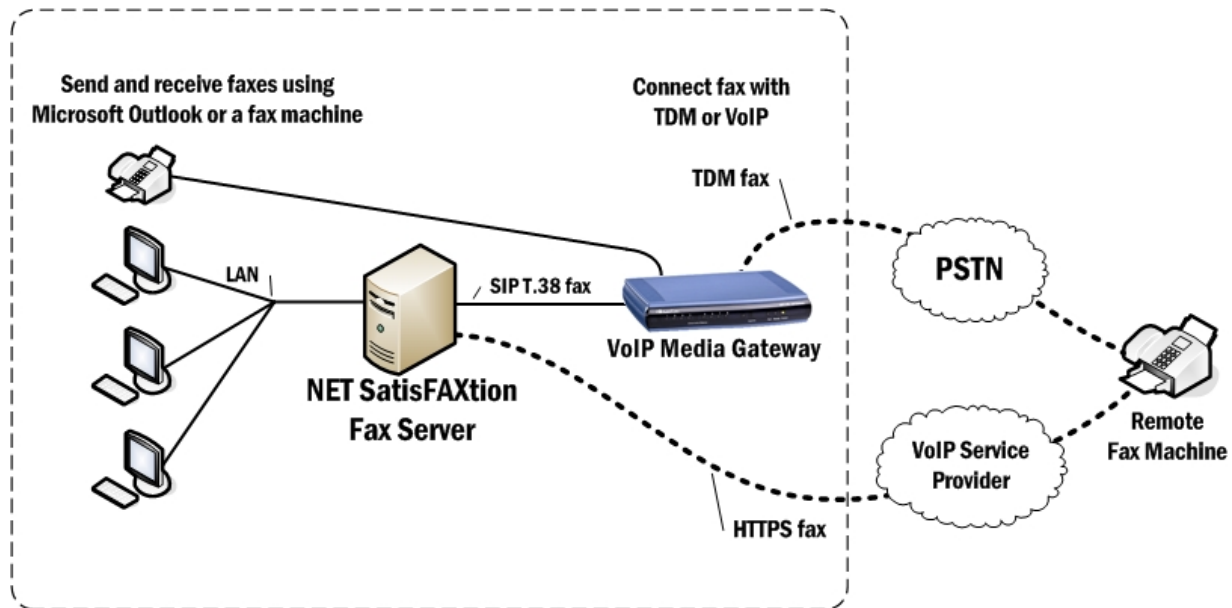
Send and receive faxes using Microsoft Outlook or a fax machine

Connect fax with TDM or VoIP

TDM fax

LAN

SIP T.38 fax

PSTN

VoIP Media Gateway

NET SatisFAXtion Fax Server

Remote Fax Machine

VoIP Service Provider

HTTPS fax